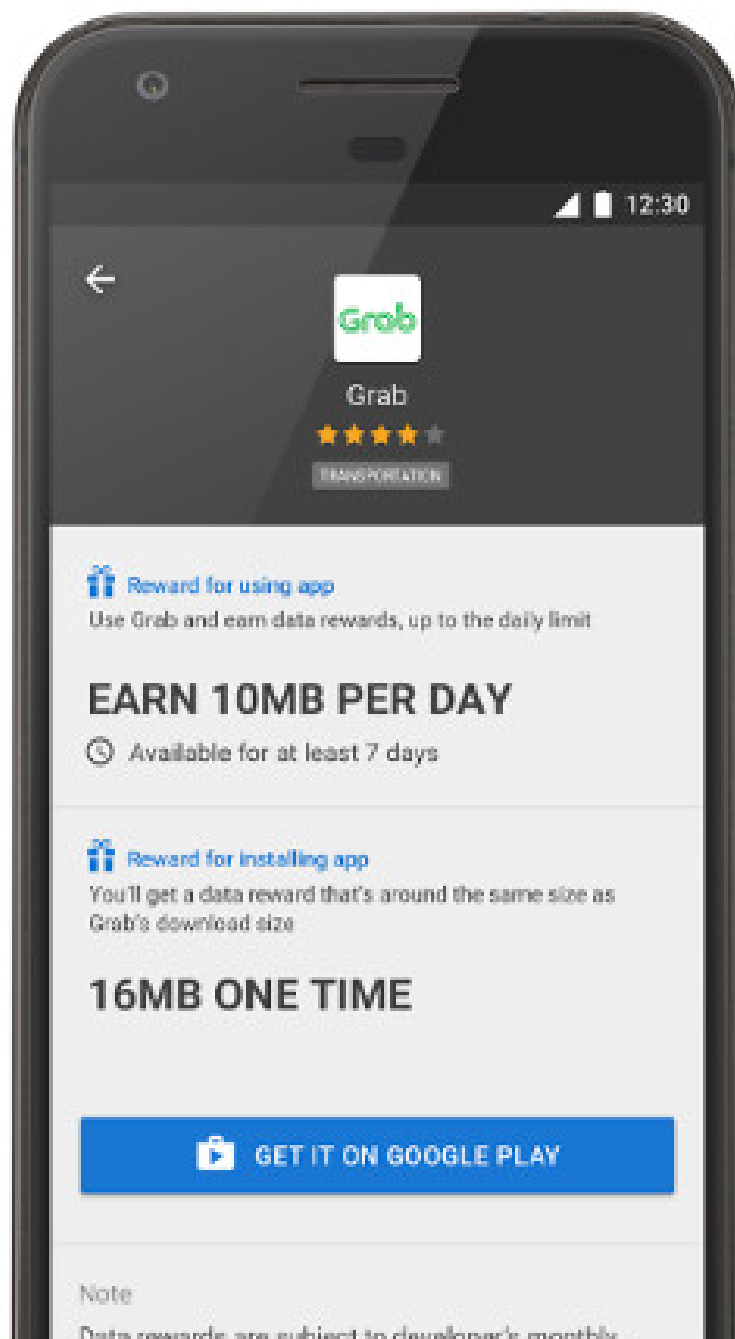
12:30

Grab

Grab

TRANSPORTATION

Reward for using app
Use Grab and earn data rewards, up to the daily limit

EARN 10MB PER DAY

Available for at least 7 days

Reward for installing app
You'll get a data reward that's around the same size as Grab's download size

16MB ONE TIME

GET IT ON GOOGLE PLAY

Note

Data rewards are subject to developer's monthly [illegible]